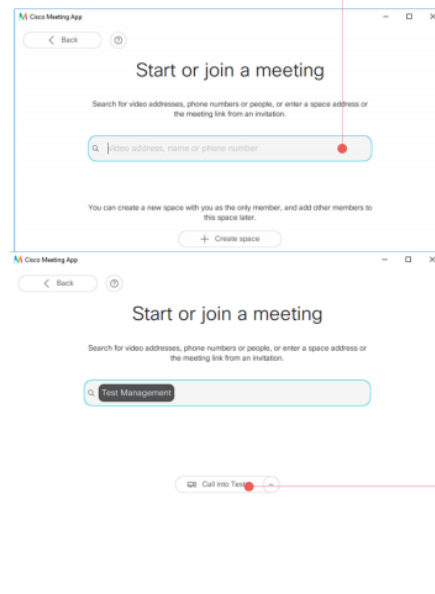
Cisco Meeting App

Back

?

Start or join a meeting

Search for video addresses, phone numbers or people, or enter a space address or the meeting link from an invitation.

Video address, name or phone number

You can create a new space with you as the only member, and add other members to this space later.

+ Create space

Cisco Meeting App

Back

?

Start or join a meeting

Search for video addresses, phone numbers or people, or enter a space address or the meeting link from an invitation.

Test Management

Call into Test